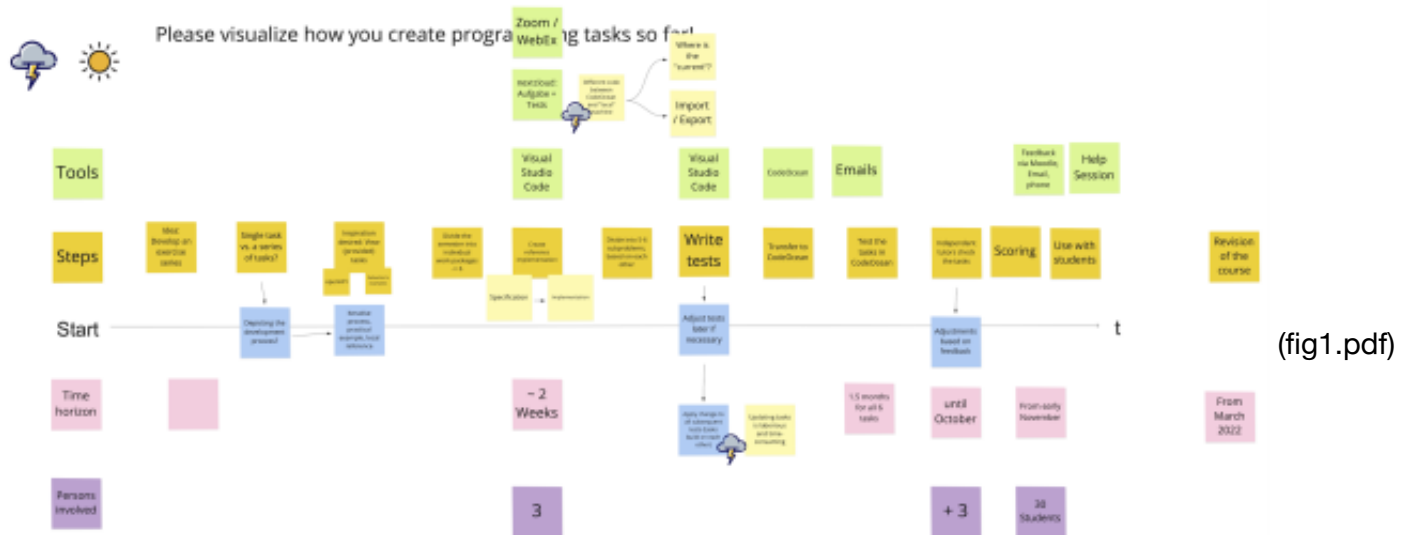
Please visualize how you create progra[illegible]g tasks so far!

Zoom / WebEx

Nextcloud: Aufgabe + Tests

Different code between CodeOcean and "local" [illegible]

Where is the "current"?

Import / Export

Tools

Visual Studio Code

Visual Studio Code

CodeOcean

Emails

Feedback via Moodle, Email, phone

Help Session

Steps

Idea: Develop an exercise series

Single task vs. a series of tasks?

Inspiration desired: How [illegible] tasks

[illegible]

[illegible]

Divide the semester into individual work packages -> 6

Create reference implementation

Divide into 3-6 subproblems, based on each other

Write tests

Transfer to CodeOcean

Test the tasks in CodeOcean

Independent tutors check the tasks

Scoring

Use with students

Revision of the course

Start

Depicting the development process?

Iterative process, practical example, local reference

Specification

Implementation

Adjust tests later if necessary

Adjustments based on feedback

t

(fig1.pdf)

Time horizon

~ 2 Weeks

Apply change to all subsequent tasks (tasks build on each other)

Updating tasks is laborious and time-consuming

1.5 months for all 6 tasks

until October

From early November

From March 2022

Persons involved

3

+ 3

30 Students